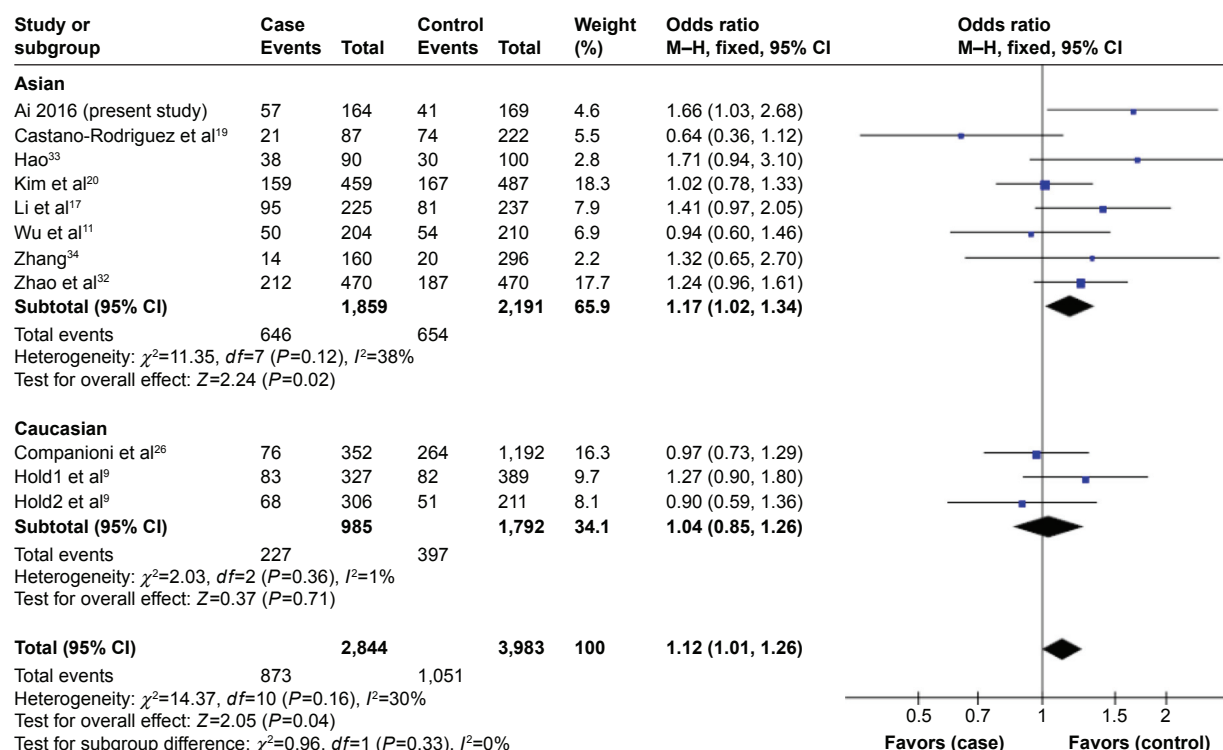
| Study or subgroup | Case Events | Total | Control Events | Total | Weight (%) | Odds ratio M–H, fixed, 95% CI |
|---|---|---|---|---|---|---|
| **Asian** | | | | | | |
| Ai 2016 (present study) | 57 | 164 | 41 | 169 | 4.6 | 1.66 (1.03, 2.68) |
| Castano-Rodriguez et al$^{19}$ | 21 | 87 | 74 | 222 | 5.5 | 0.64 (0.36, 1.12) |
| Hao$^{33}$ | 38 | 90 | 30 | 100 | 2.8 | 1.71 (0.94, 3.10) |
| Kim et al$^{20}$ | 159 | 459 | 167 | 487 | 18.3 | 1.02 (0.78, 1.33) |
| Li et al$^{17}$ | 95 | 225 | 81 | 237 | 7.9 | 1.41 (0.97, 2.05) |
| Wu et al$^{11}$ | 50 | 204 | 54 | 210 | 6.9 | 0.94 (0.60, 1.46) |
| Zhang$^{34}$ | 14 | 160 | 20 | 296 | 2.2 | 1.32 (0.65, 2.70) |
| Zhao et al$^{32}$ | 212 | 470 | 187 | 470 | 17.7 | 1.24 (0.96, 1.61) |
| **Subtotal (95% CI)** | | **1,859** | | **2,191** | **65.9** | **1.17 (1.02, 1.34)** |
| Total events | 646 | | 654 | | | |

Heterogeneity: $\chi^2$=11.35, $df$=7 ($P$=0.12), $I^2$=38%
Test for overall effect: $Z$=2.24 ($P$=0.02)

| Study or subgroup | Case Events | Total | Control Events | Total | Weight (%) | Odds ratio M–H, fixed, 95% CI |
|---|---|---|---|---|---|---|
| **Caucasian** | | | | | | |
| Companioni et al$^{26}$ | 76 | 352 | 264 | 1,192 | 16.3 | 0.97 (0.73, 1.29) |
| Hold1 et al$^{9}$ | 83 | 327 | 82 | 389 | 9.7 | 1.27 (0.90, 1.80) |
| Hold2 et al$^{9}$ | 68 | 306 | 51 | 211 | 8.1 | 0.90 (0.59, 1.36) |
| **Subtotal (95% CI)** | | **985** | | **1,792** | **34.1** | **1.04 (0.85, 1.26)** |
| Total events | 227 | | 397 | | | |

Heterogeneity: $\chi^2$=2.03, $df$=2 ($P$=0.36), $I^2$=1%
Test for overall effect: $Z$=0.37 ($P$=0.71)

| | | | | | | |
|---|---|---|---|---|---|---|
| **Total (95% CI)** | | **2,844** | | **3,983** | **100** | **1.12 (1.01, 1.26)** |
| Total events | 873 | | 1,051 | | | |

Heterogeneity: $\chi^2$=14.37, $df$=10 ($P$=0.16), $I^2$=30%
Test for overall effect: $Z$=2.05 ($P$=0.04)
Test for subgroup difference: $\chi^2$=0.96, $df$=1 ($P$=0.33), $I^2$=0%

Odds ratio
M–H, fixed, 95% CI

0.5 0.7 1 1.5 2
Favors (case) Favors (control)